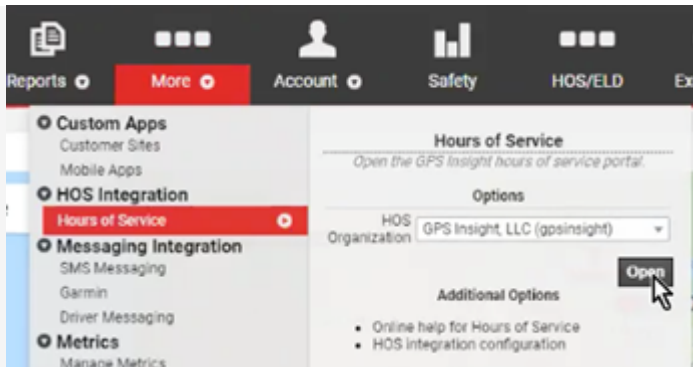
Reports More Account Safety HOS/ELD Ex

Custom Apps
Customer Sites
Mobile Apps
HOS Integration
Hours of Service
Messaging Integration
SMS Messaging
Garmin
Driver Messaging
Metrics
Manage Metrics

Hours of Service
Open the GPS Insight hours of service portal.

Options

HOS Organization GPS Insight, LLC (gpsinsight)

Open

Additional Options

• Online help for Hours of Service
• HOS integration configuration